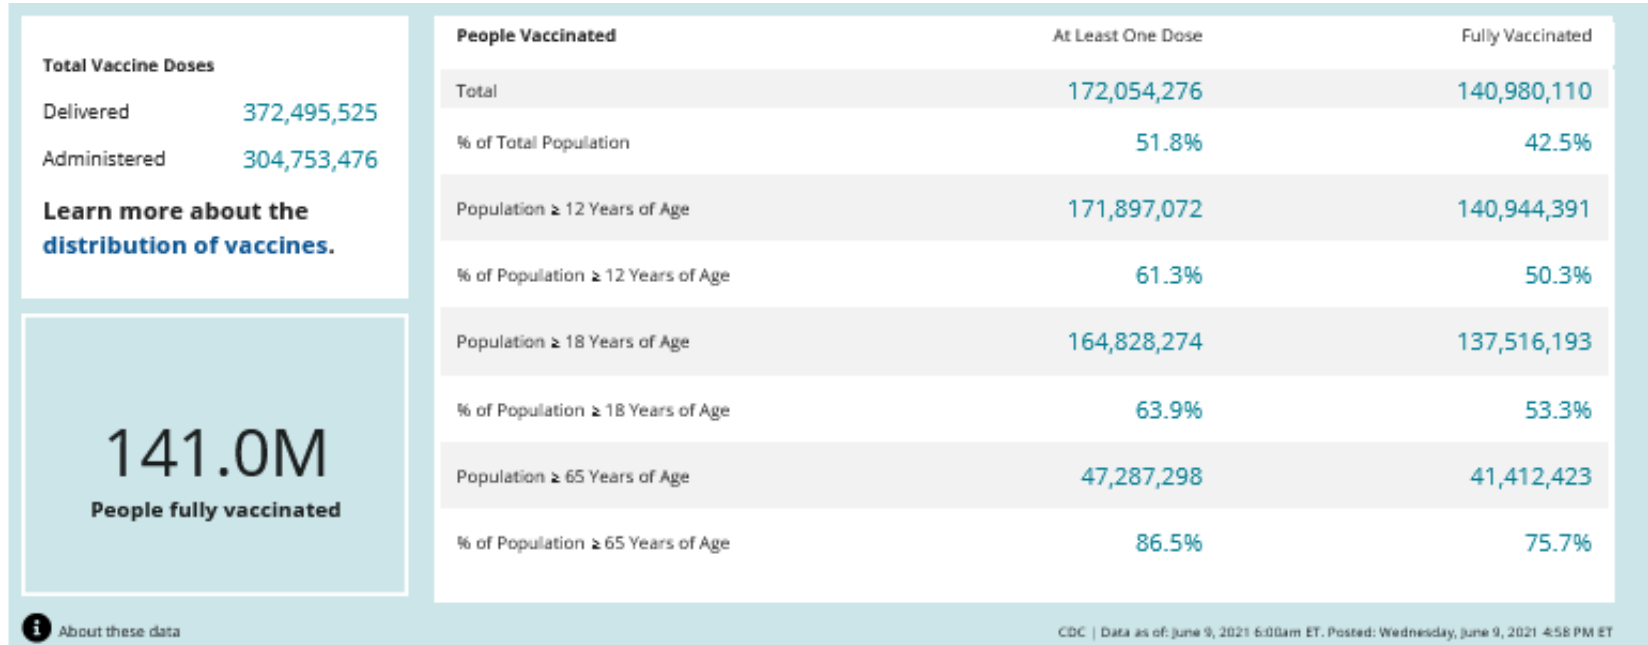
Total Vaccine Doses

| | |
|---|---|
| Delivered | 372,495,525 |
| Administered | 304,753,476 |

Learn more about the distribution of vaccines.

141.0M
People fully vaccinated

| People Vaccinated | At Least One Dose | Fully Vaccinated |
|---|---|---|
| Total | 172,054,276 | 140,980,110 |
| % of Total Population | 51.8% | 42.5% |
| Population ≥ 12 Years of Age | 171,897,072 | 140,944,391 |
| % of Population ≥ 12 Years of Age | 61.3% | 50.3% |
| Population ≥ 18 Years of Age | 164,828,274 | 137,516,193 |
| % of Population ≥ 18 Years of Age | 63.9% | 53.3% |
| Population ≥ 65 Years of Age | 47,287,298 | 41,412,423 |
| % of Population ≥ 65 Years of Age | 86.5% | 75.7% |

About these data

CDC | Data as of: June 9, 2021 6:00am ET. Posted: Wednesday, June 9, 2021 4:58 PM ET